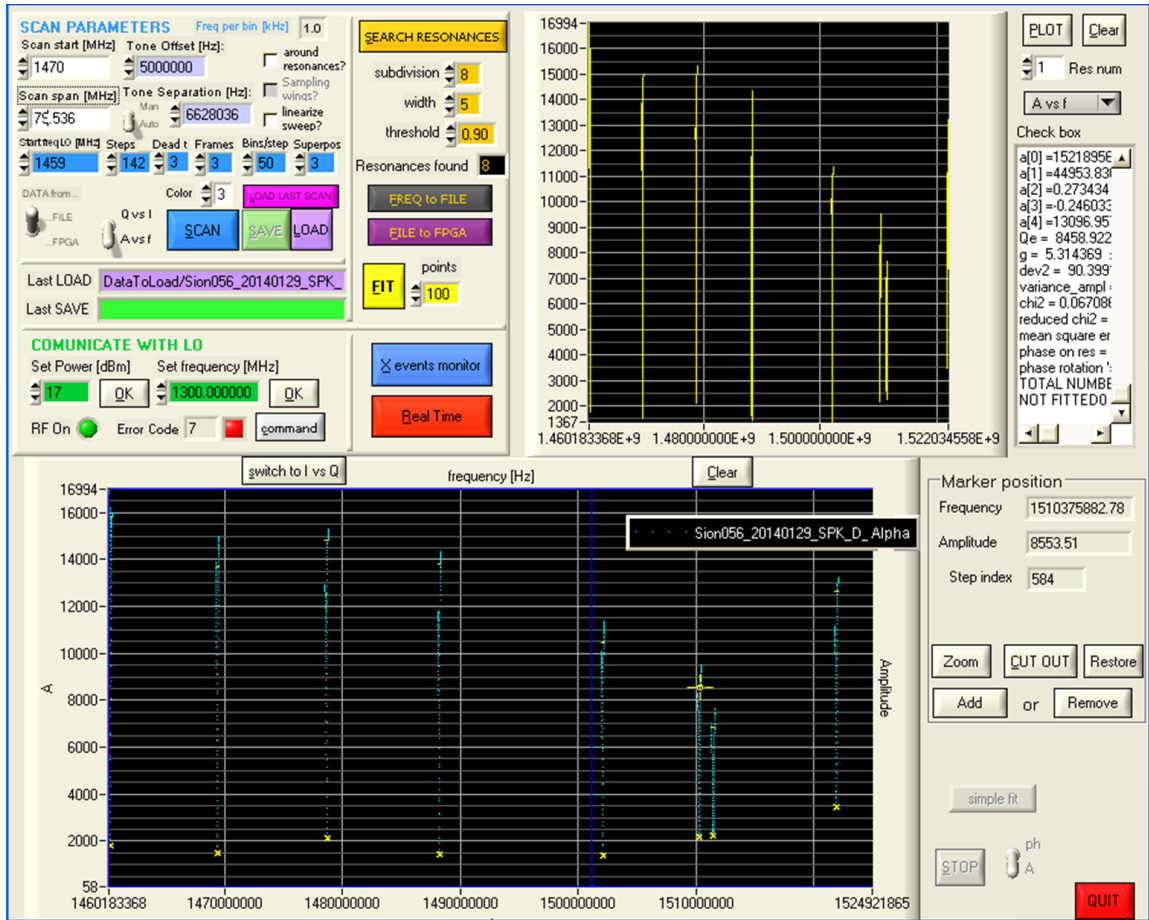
SCAN PARAMETERS
Freq per bin [kHz] 1.0
Scan start [MHz] 1470
Tone Offset [Hz]: 5000000
around resonances?
Scan span [MHz] 75.536
Tone Separation [Hz]: 6628036
Man Auto
Sampling wings?
linearize sweep?
Start freq LO [MHz] 1459
Steps 142
Dead t 3
Frames 3
Bins/step 50
Superpos 3
DATA from...
FILE
FPGA
Color 3
LOAD LAST SCAN
Q vs I
A vs f
SCAN
SAVE
LOAD
Last LOAD DataToLoad/Sion056_20140129_SPK_
Last SAVE

SEARCH RESONANCES
subdivision 8
width 5
threshold 0.90
Resonances found 8
FREQ to FILE
FILE to FPGA
FIT
points 100

COMUNICATE WITH LO
Set Power [dBm] 17 OK
Set frequency [MHz] 1300.000000 OK
RF On
Error Code 7
command
X events monitor
Real Time

16994
16000
15000
14000
13000
12000
11000
10000
9000
8000
7000
6000
5000
4000
3000
2000
1367
1.460183368E+9
1.480000000E+9
1.500000000E+9
1.522034558E+9

PLOT
Clear
1 Res num
A vs f
Check box
a[0] =15218956
a[1] =44953.830
a[2] = 0.273434
a[3] =-0.246033
a[4] =13096.957
Qe = 8458.922
g = 5.314369
dev2 = 90.3991
variance_ampl
chi2 = 0.067086
reduced chi2 =
mean square er
phase on res =
phase rotation
TOTAL NUMBE
NOT FITTED0

switch to I vs Q
frequency [Hz]
Clear
Sion056_20140129_SPK_D_Alpha
16994
16000
14000
12000
10000
8000
6000
4000
2000
58
A
Amplitude
1460183368
1470000000
1480000000
1490000000
1500000000
1510000000
1524921865

Marker position
Frequency 1510375882.78
Amplitude 8553.51
Step index 584
Zoom
CUT OUT
Restore
Add
or
Remove
simple fit
STOP
ph
A
QUIT